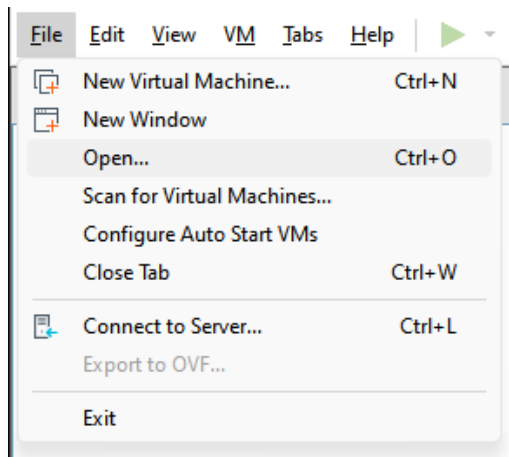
File Edit View VM Tabs Help

New Virtual Machine... Ctrl+N
New Window
Open... Ctrl+O
Scan for Virtual Machines...
Configure Auto Start VMs
Close Tab Ctrl+W
Connect to Server... Ctrl+L
Export to OVF...
Exit